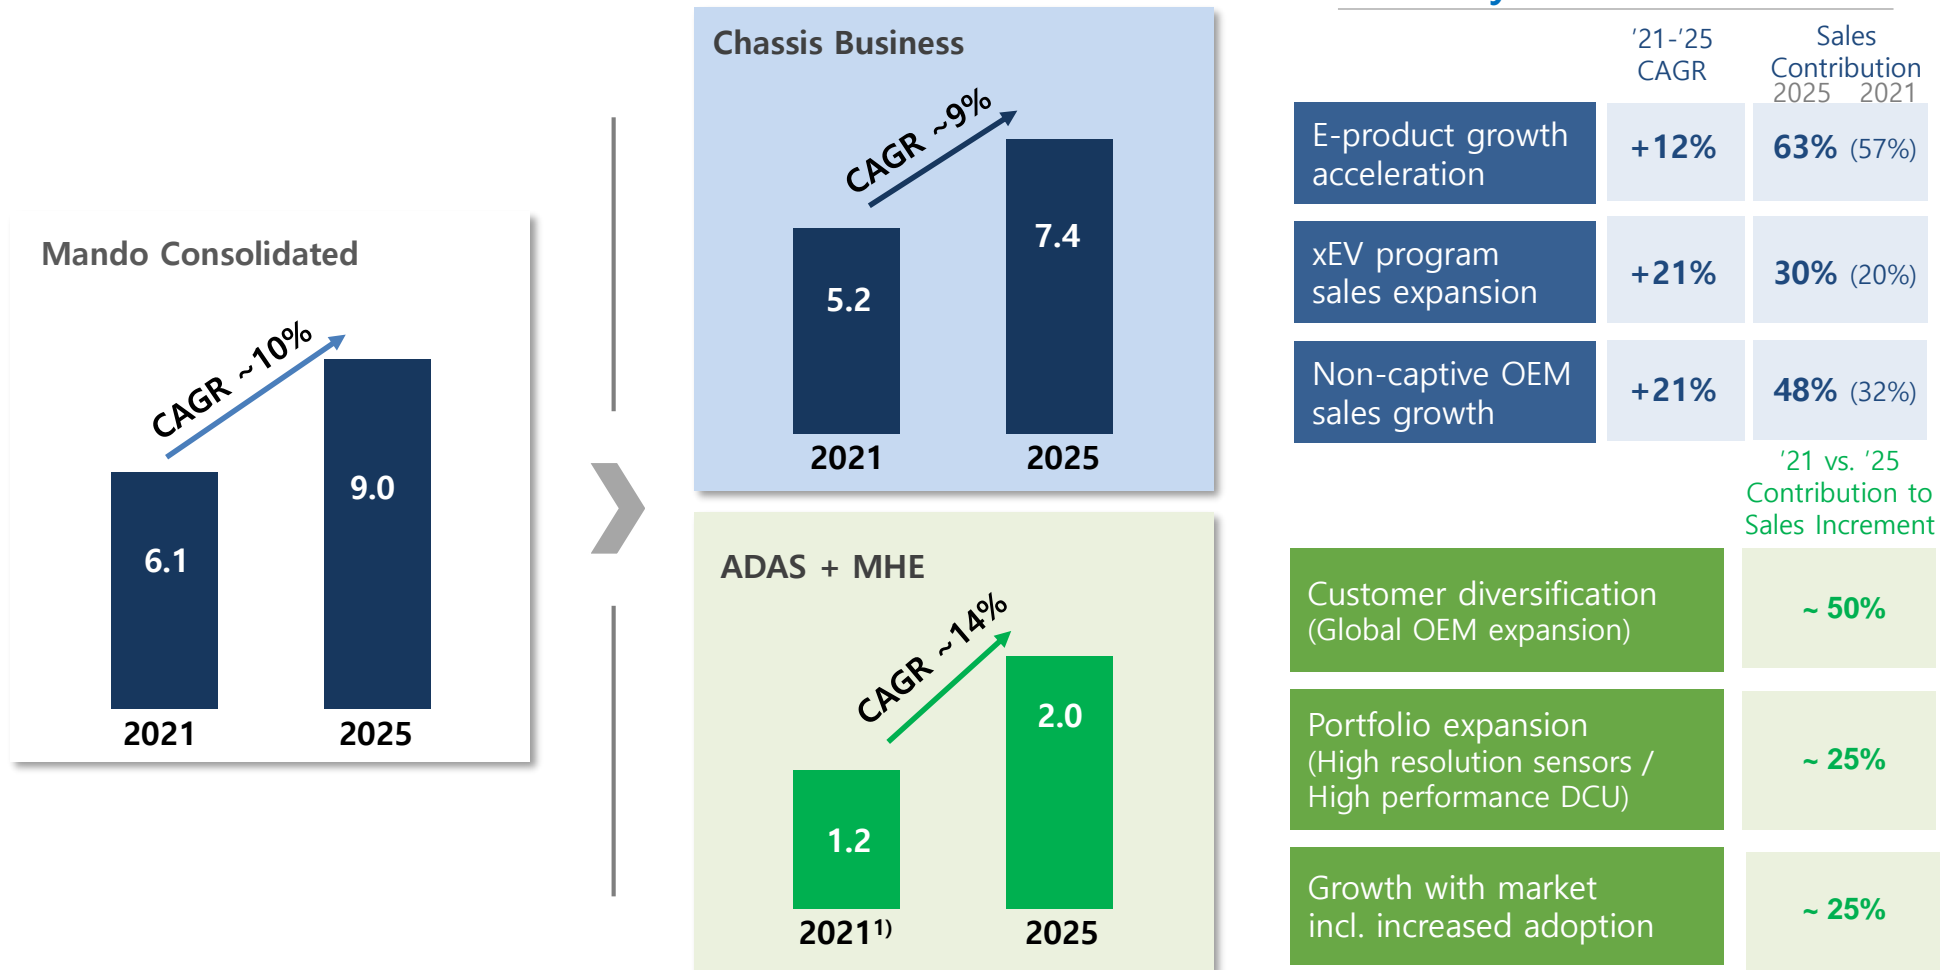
Mando Consolidated

CAGR ~10%

6.1

9.0

2021

2025

Chassis Business

CAGR ~9%

5.2

7.4

2021

2025

ADAS + MHE

CAGR ~14%

1.2

2.0

2021$^{1)}$

2025

| | '21-'25 CAGR | Sales Contribution 2025 (2021) |
|---|---|---|
| E-product growth acceleration | +12% | 63% (57%) |
| xEV program sales expansion | +21% | 30% (20%) |
| Non-captive OEM sales growth | +21% | 48% (32%) |

| | '21 vs. '25 Contribution to Sales Increment |
|---|---|
| Customer diversification (Global OEM expansion) | ~ 50% |
| Portfolio expansion (High resolution sensors / High performance DCU) | ~ 25% |
| Growth with market incl. increased adoption | ~ 25% |